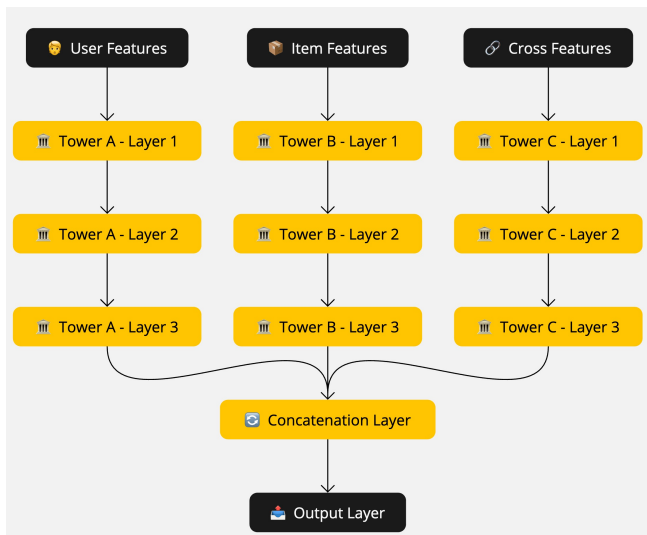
User Features

Item Features

Cross Features

Tower A - Layer 1

Tower B - Layer 1

Tower C - Layer 1

Tower A - Layer 2

Tower B - Layer 2

Tower C - Layer 2

Tower A - Layer 3

Tower B - Layer 3

Tower C - Layer 3

Concatenation Layer

Output Layer